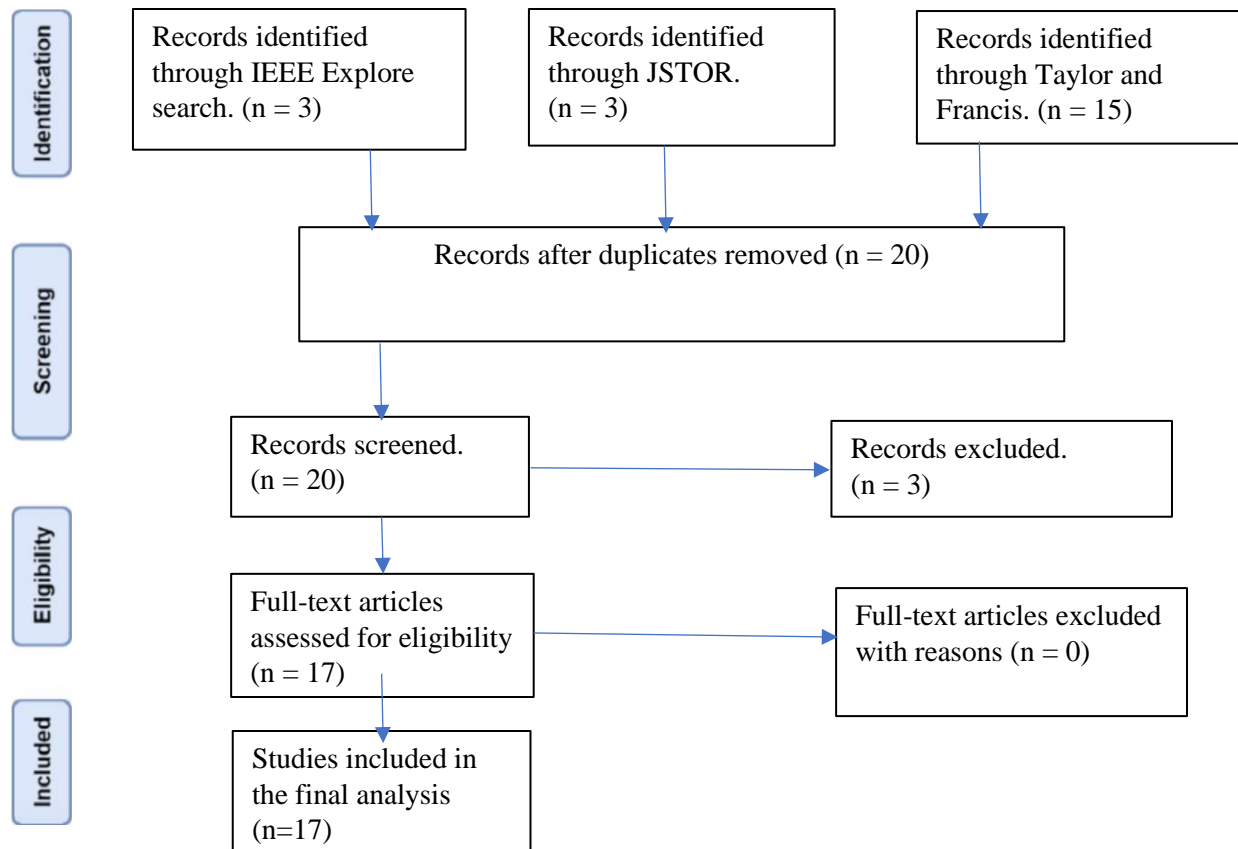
Identification

Records identified through IEEE Explore search. (n = 3)

Records identified through JSTOR. (n = 3)

Records identified through Taylor and Francis. (n = 15)

Screening

Records after duplicates removed (n = 20)

Records screened. (n = 20)

Records excluded. (n = 3)

Eligibility

Full-text articles assessed for eligibility (n = 17)

Full-text articles excluded with reasons (n = 0)

Included

Studies included in the final analysis (n=17)